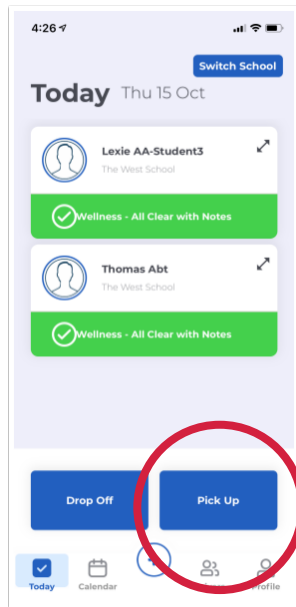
4:26

Switch School

Today Thu 15 Oct

Lexie AA-Student3
The West School

Wellness - All Clear with Notes

Thomas Abt
The West School

Wellness - All Clear with Notes

Drop Off

Pick Up

Today
Calendar
Profile